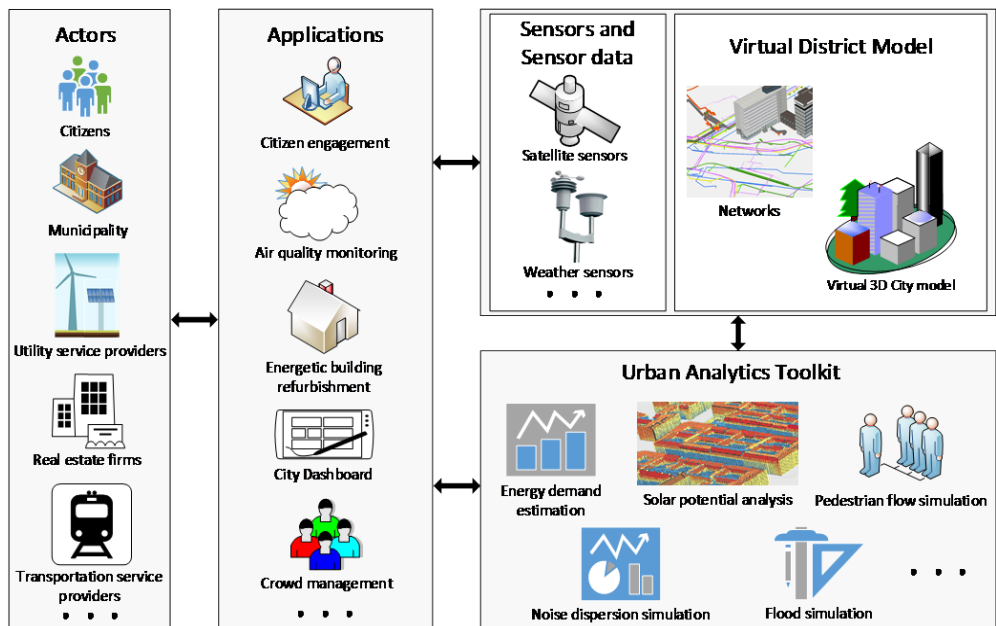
Actors

Citizens

Municipality

Utility service providers

Real estate firms

Transportation service providers

. . .

Applications

Citizen engagement

Air quality monitoring

Energetic building refurbishment

City Dashboard

Crowd management

. . .

Sensors and Sensor data

Satellite sensors

Weather sensors

. . .

Virtual District Model

Networks

Virtual 3D City model

Urban Analytics Toolkit

Energy demand estimation

Solar potential analysis

Pedestrian flow simulation

Noise dispersion simulation

Flood simulation

. . .